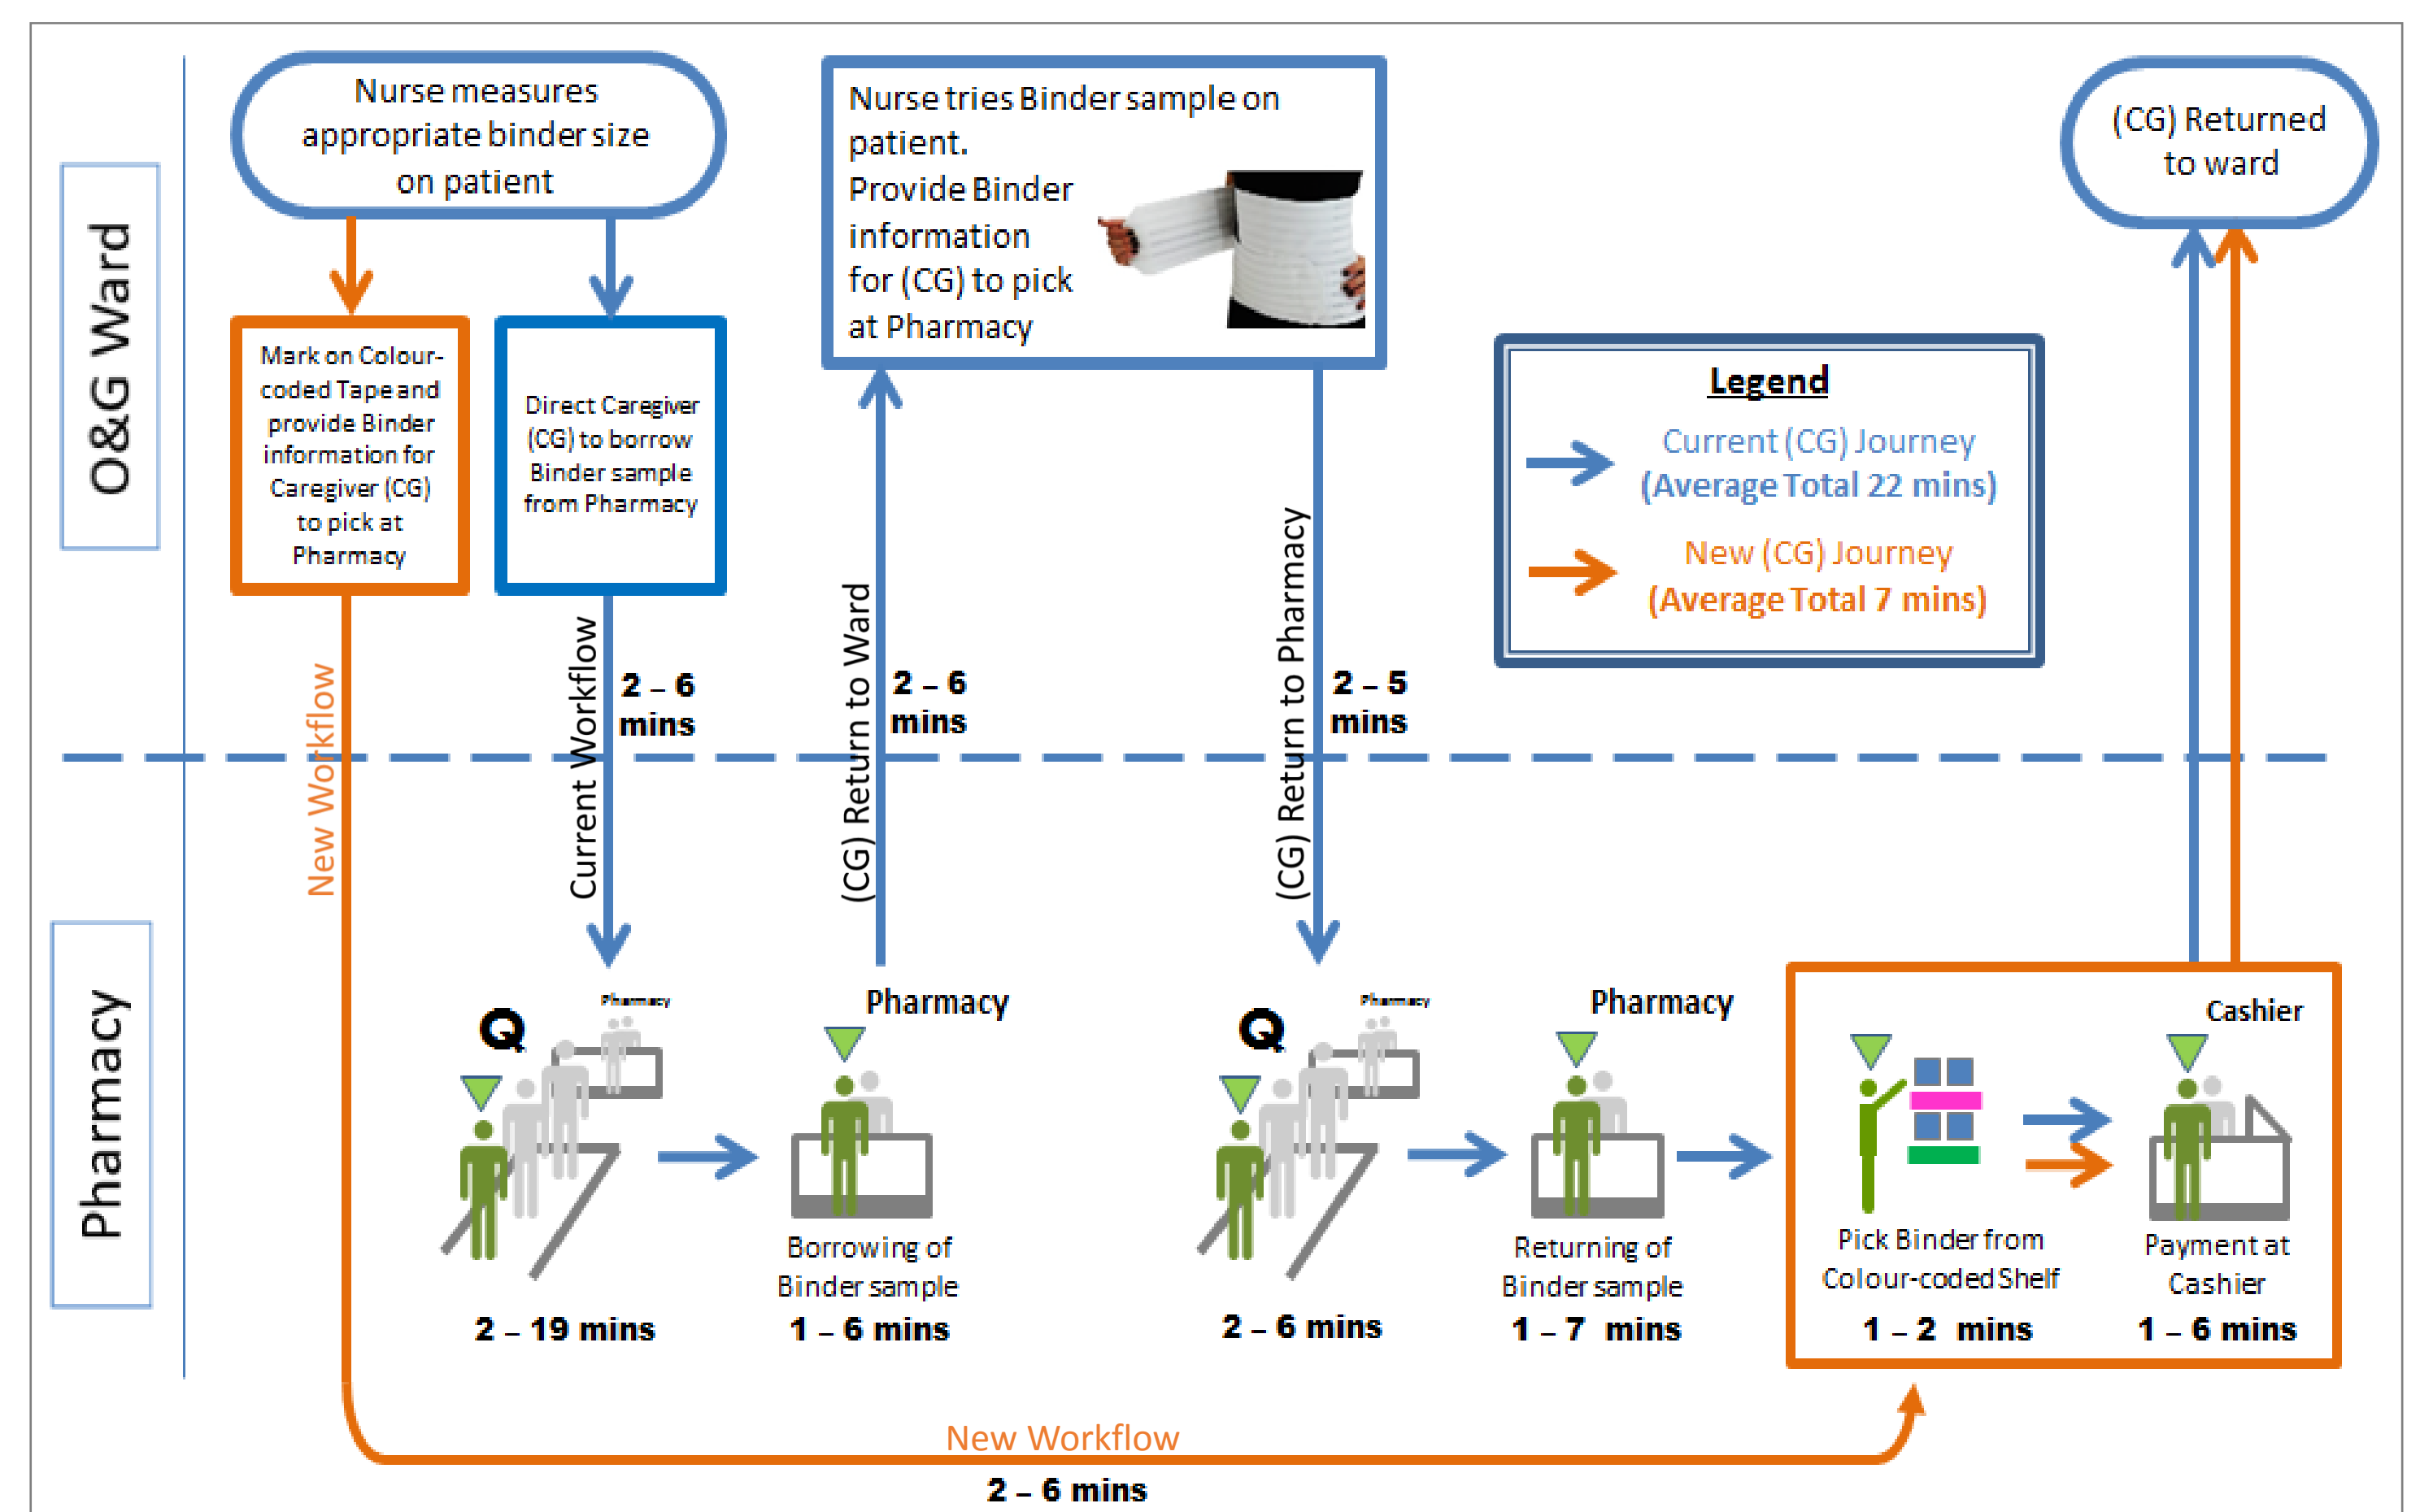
O&G Ward

Nurse measures appropriate binder size on patient

Mark on Colour-coded Tape and provide Binder information for Caregiver (CG) to pick at Pharmacy

Direct Caregiver (CG) to borrow Binder sample from Pharmacy

Nurse tries Binder sample on patient. Provide Binder information for (CG) to pick at Pharmacy

(CG) Returned to ward

Legend
Current (CG) Journey (Average Total 22 mins)
New (CG) Journey (Average Total 7 mins)

New Workflow

Current Workflow

2 – 6 mins

(CG) Return to Ward

2 – 6 mins

(CG) Return to Pharmacy

2 – 5 mins

Pharmacy

Q

Pharmacy

Pharmacy

2 – 19 mins

Borrowing of Binder sample

1 – 6 mins

Q

Pharmacy

Pharmacy

2 – 6 mins

Returning of Binder sample

1 – 7 mins

Cashier

Pick Binder from Colour-coded Shelf

1 – 2 mins

Payment at Cashier

1 – 6 mins

New Workflow

2 – 6 mins